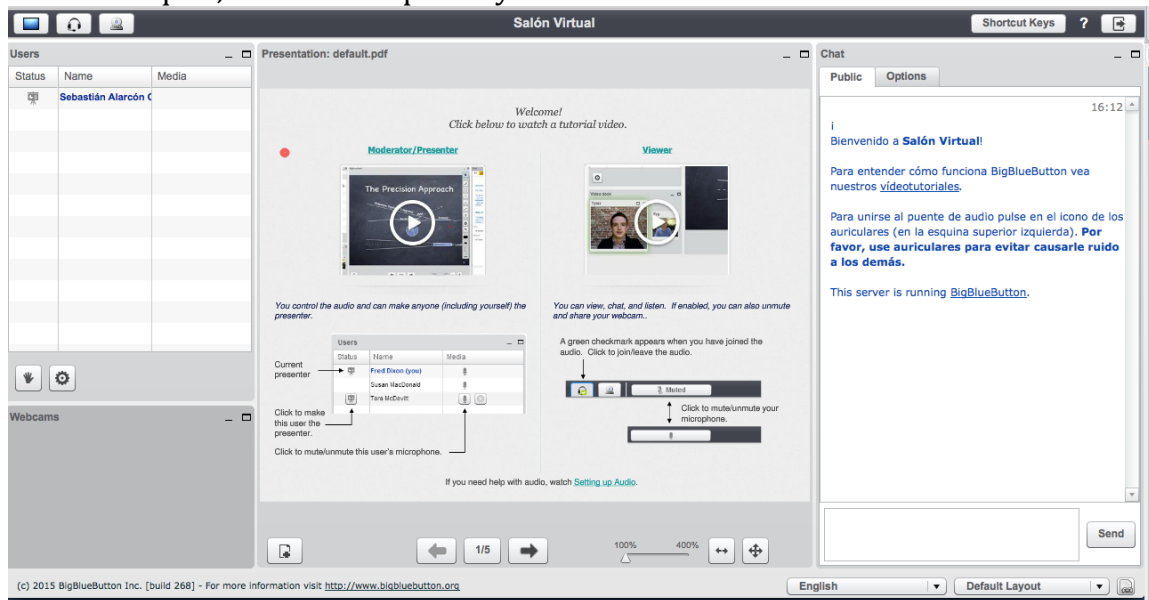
Salón Virtual

Shortcut Keys ?

Users
| Status | Name | Media |
|---|---|---|
| | Sebastián Alarcón C | |

Webcams

Presentation: default.pdf

Welcome!
Click below to watch a tutorial video.

Moderator/Presenter

The Precision Approach

You control the audio and can make anyone (including yourself) the presenter.

Users
| Status | Name | Media |
|---|---|---|
| | Fred Dixon (you) | |
| | Susan MacDonald | |
| | Tara McDevitt | |

Current presenter

Click to make this user the presenter.

Click to mute/unmute this user's microphone.

Viewer

You can view, chat, and listen. If enabled, you can also unmute and share your webcam..

A green checkmark appears when you have joined the audio. Click to join/leave the audio.

Muted

Click to mute/unmute your microphone.

If you need help with audio, watch Setting up Audio.

1/5

100% 400%

Chat

Public Options

16:12

¡
Bienvenido a Salón Virtual!

Para entender cómo funciona BigBlueButton vea nuestros vídeotutoriales.

Para unirse al puente de audio pulse en el icono de los auriculares (en la esquina superior izquierda). Por favor, use auriculares para evitar causarle ruido a los demás.

This server is running BigBlueButton.

Send

(c) 2015 BigBlueButton Inc. [build 268] - For more information visit http://www.bigbluebutton.org

English

Default Layout